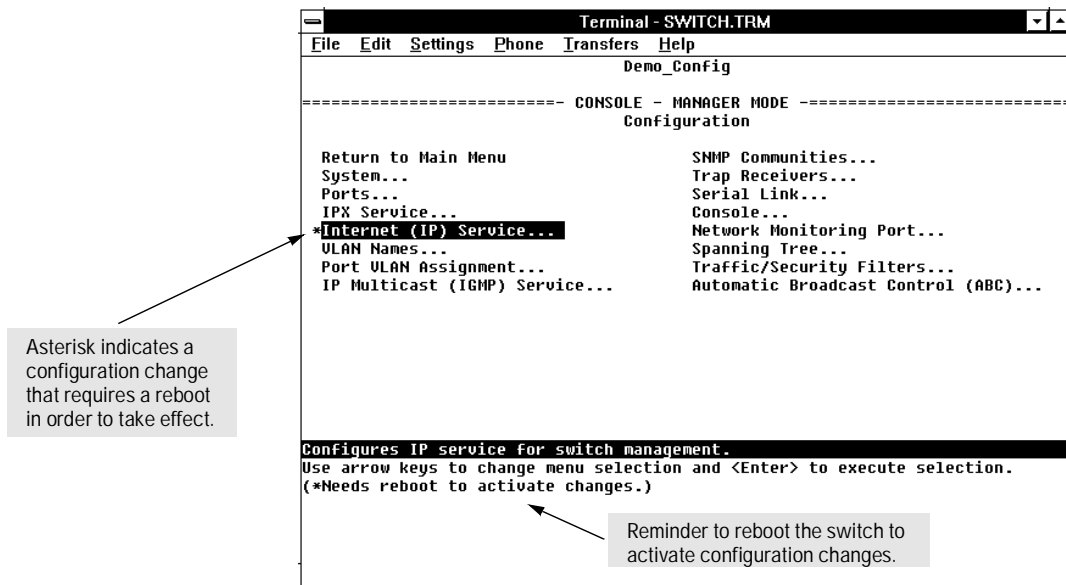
Terminal - SWITCH.TRM

File Edit Settings Phone Transfers Help

Demo_Config

=========================- CONSOLE - MANAGER MODE -=========================

Configuration

Return to Main Menu
System...
Ports...
IPX Service...
*Internet (IP) Service...
VLAN Names...
Port VLAN Assignment...
IP Multicast (IGMP) Service...

SNMP Communities...
Trap Receivers...
Serial Link...
Console...
Network Monitoring Port...
Spanning Tree...
Traffic/Security Filters...
Automatic Broadcast Control (ABC)...

Asterisk indicates a configuration change that requires a reboot in order to take effect.

Configures IP service for switch management.
Use arrow keys to change menu selection and <Enter> to execute selection.
(*Needs reboot to activate changes.)

Reminder to reboot the switch to activate configuration changes.